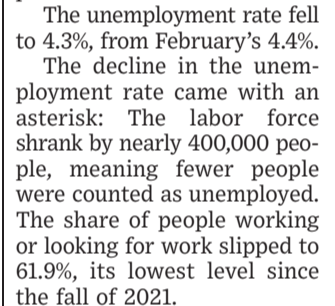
The unemployment rate fell to 4.3%, from February's 4.4%.

The decline in the unemployment rate came with an asterisk: The labor force shrank by nearly 400,000 people, meaning fewer people were counted as unemployed. The share of people working or looking for work slipped to 61.9%, its lowest level since the fall of 2021.